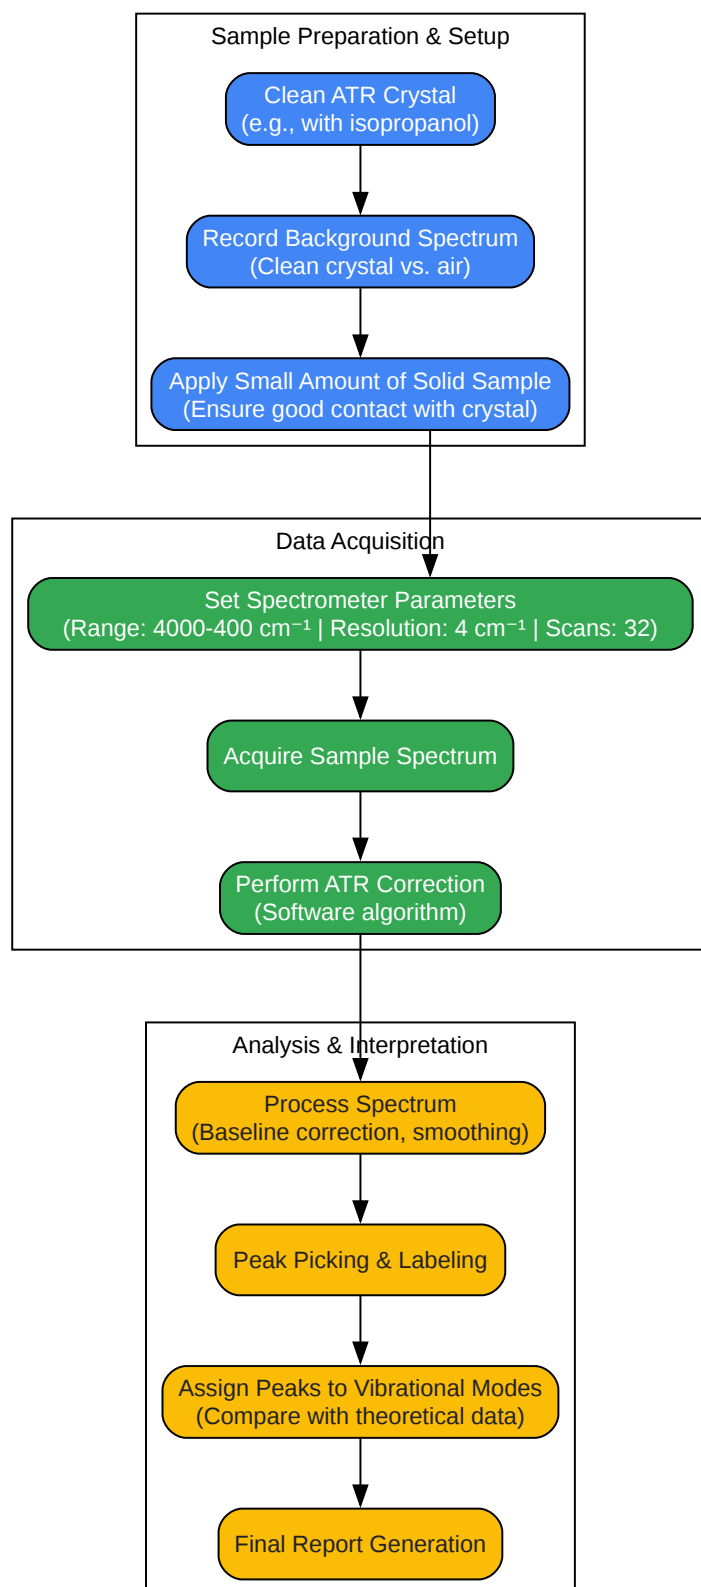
Sample Preparation & Setup

Clean ATR Crystal
(e.g., with isopropanol)

Record Background Spectrum
(Clean crystal vs. air)

Apply Small Amount of Solid Sample
(Ensure good contact with crystal)

Data Acquisition

Set Spectrometer Parameters
(Range: 4000-400 $cm^{-1}$ | Resolution: 4 $cm^{-1}$ | Scans: 32)

Acquire Sample Spectrum

Perform ATR Correction
(Software algorithm)

Analysis & Interpretation

Process Spectrum
(Baseline correction, smoothing)

Peak Picking & Labeling

Assign Peaks to Vibrational Modes
(Compare with theoretical data)

Final Report Generation